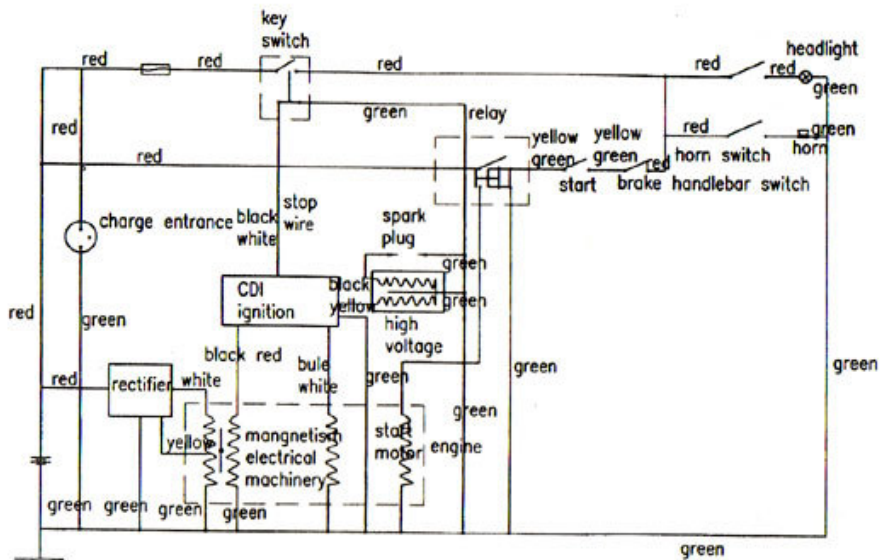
key switch
red
red
red
red
headlight
red
green
red
green
relay
yellow
yellow
red
green
red
green
green
green
horn switch
horn
start
brake
handlebar switch
stop wire
black
white
spark plug
charge entrance
green
CDI ignition
black
yellow
green
red
green
high voltage
black
red
bule
white
green
green
green
red
rectifier
white
yellow
mangnetism electrical machinery
start motor
engine
green
green
green
green
green
green